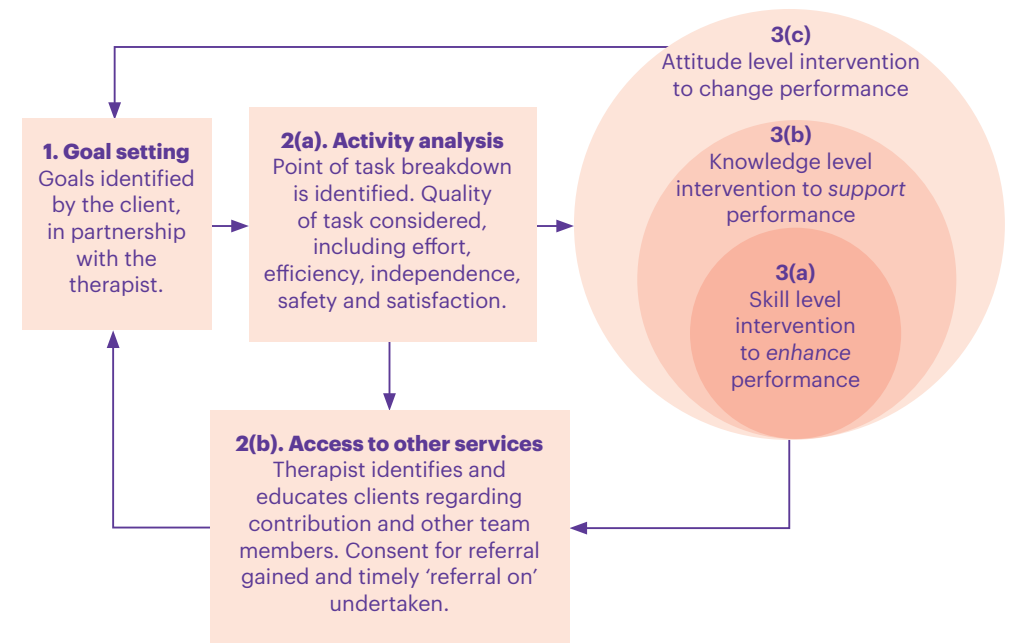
**1. Goal setting**
Goals identified by the client, in partnership with the therapist.

**2(a). Activity analysis**
Point of task breakdown is identified. Quality of task considered, including effort, efficiency, independence, safety and satisfaction.

**3(c)**
Attitude level intervention to change performance

**3(b)**
Knowledge level intervention to *support* performance

**3(a)**
Skill level intervention to *enhance* performance

**2(b). Access to other services**
Therapist identifies and educates clients regarding contribution and other team members. Consent for referral gained and timely 'referral on' undertaken.